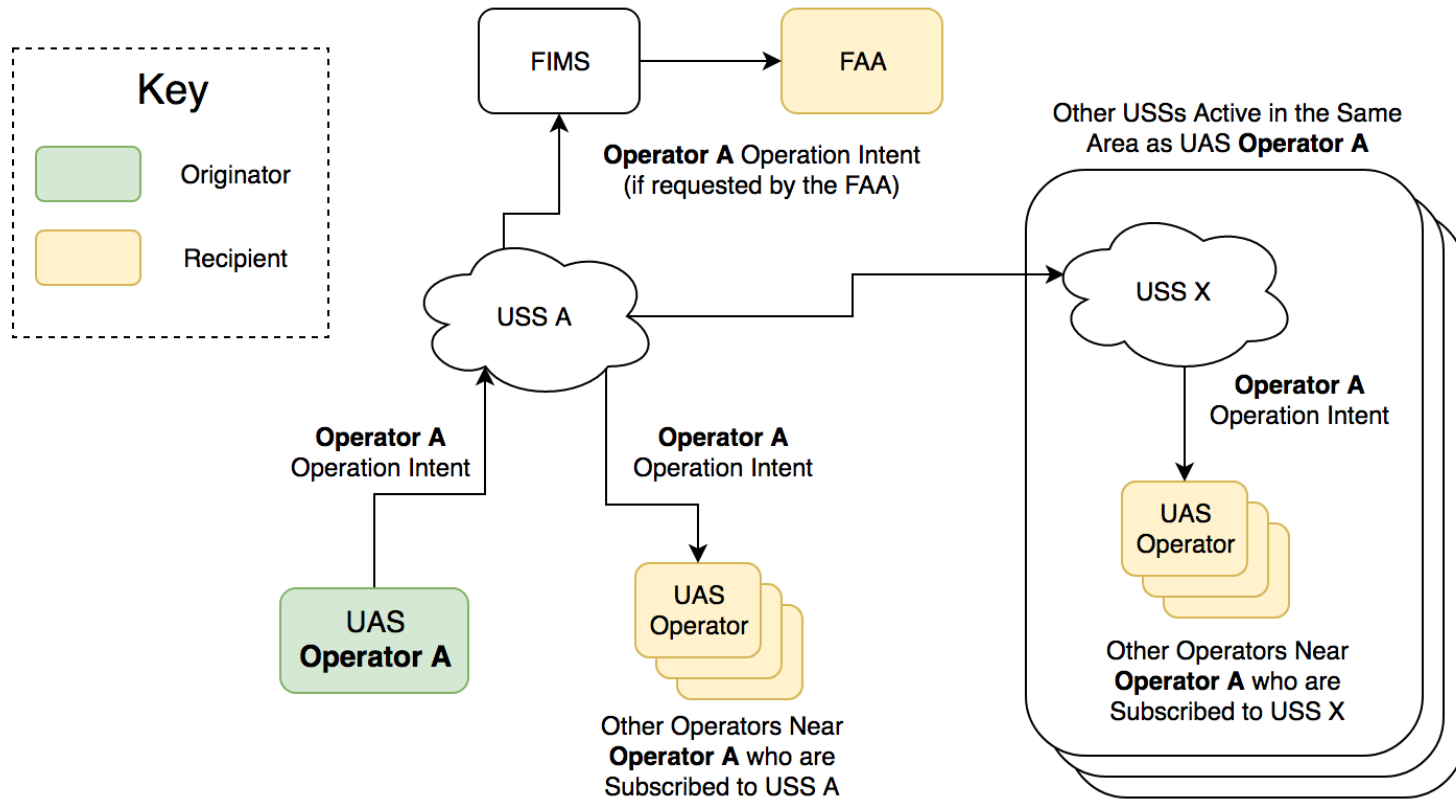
Key

Originator

Recipient

FIMS

FAA

Operator A Operation Intent (if requested by the FAA)

Other USSs Active in the Same Area as UAS Operator A

USS A

USS X

Operator A Operation Intent

Operator A Operation Intent

Operator A Operation Intent

UAS Operator

UAS Operator

UAS Operator A

Other Operators Near Operator A who are Subscribed to USS A

Other Operators Near Operator A who are Subscribed to USS X